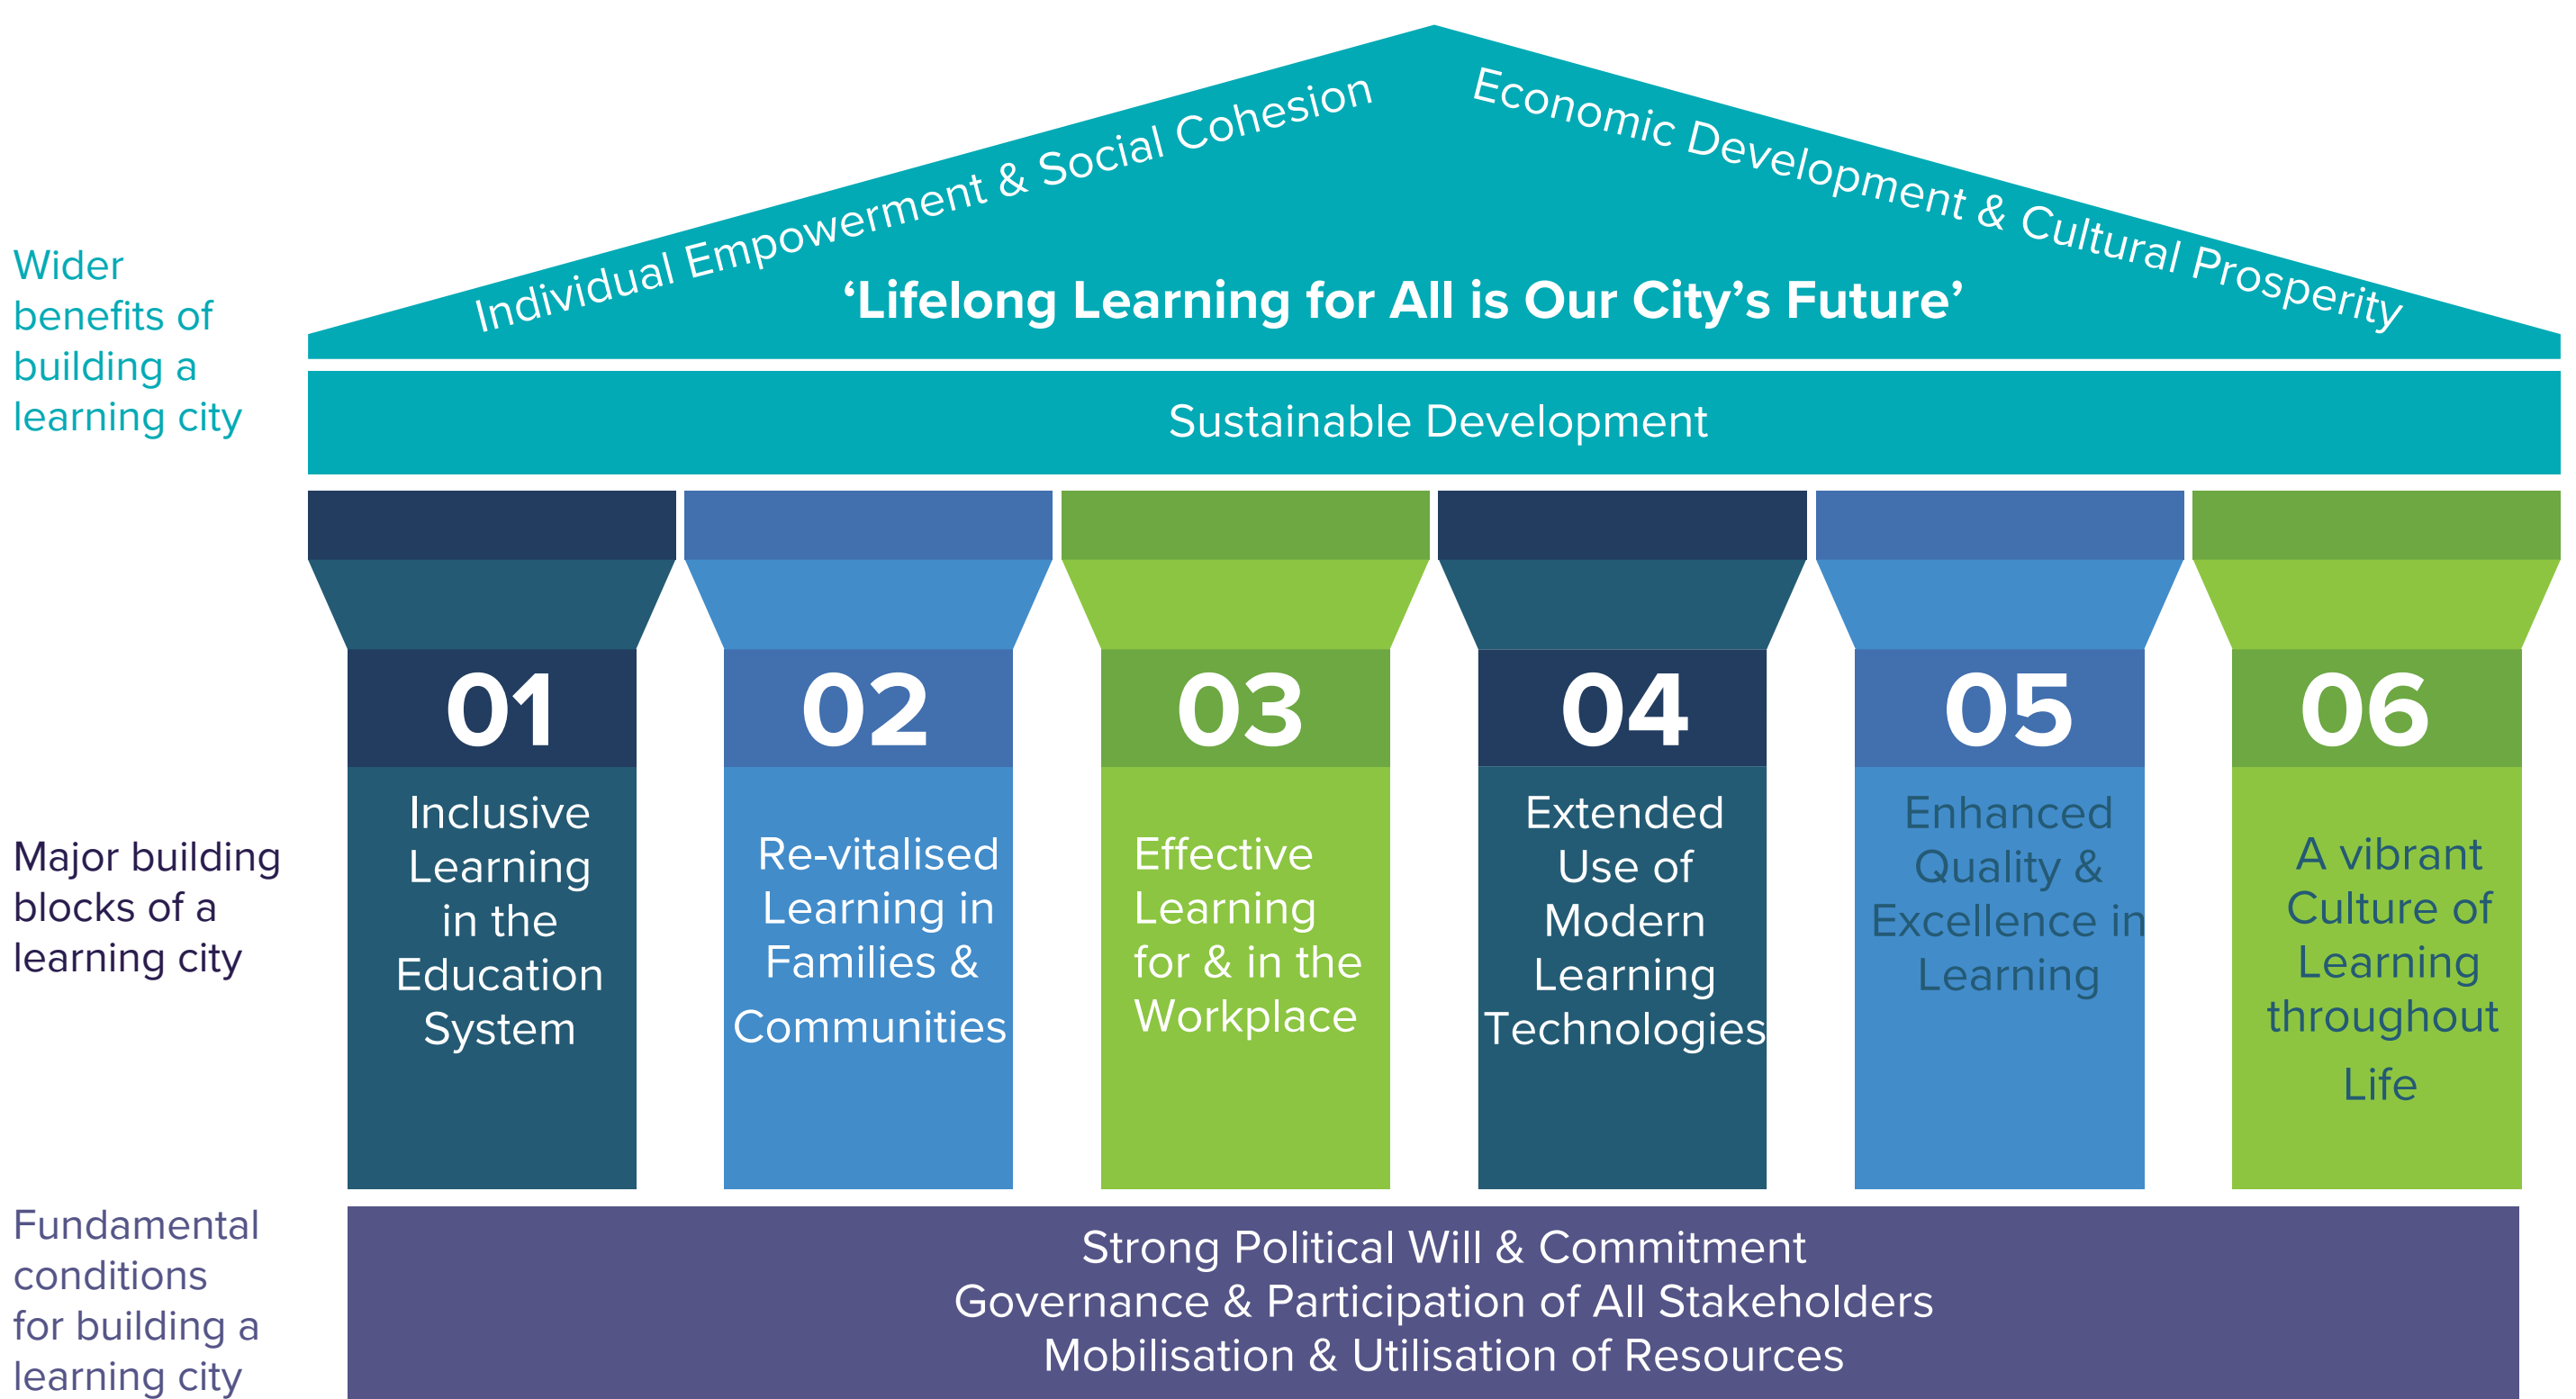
Wider benefits of building a learning city

Individual Empowerment & Social Cohesion

Economic Development & Cultural Prosperity

'Lifelong Learning for All is Our City's Future'

Sustainable Development

Major building blocks of a learning city

01
Inclusive Learning in the Education System

02
Re-vitalised Learning in Families & Communities

03
Effective Learning for & in the Workplace

04
Extended Use of Modern Learning Technologies

05
Enhanced Quality & Excellence in Learning

06
A vibrant Culture of Learning throughout Life

Fundamental conditions for building a learning city

Strong Political Will & Commitment
Governance & Participation of All Stakeholders
Mobilisation & Utilisation of Resources